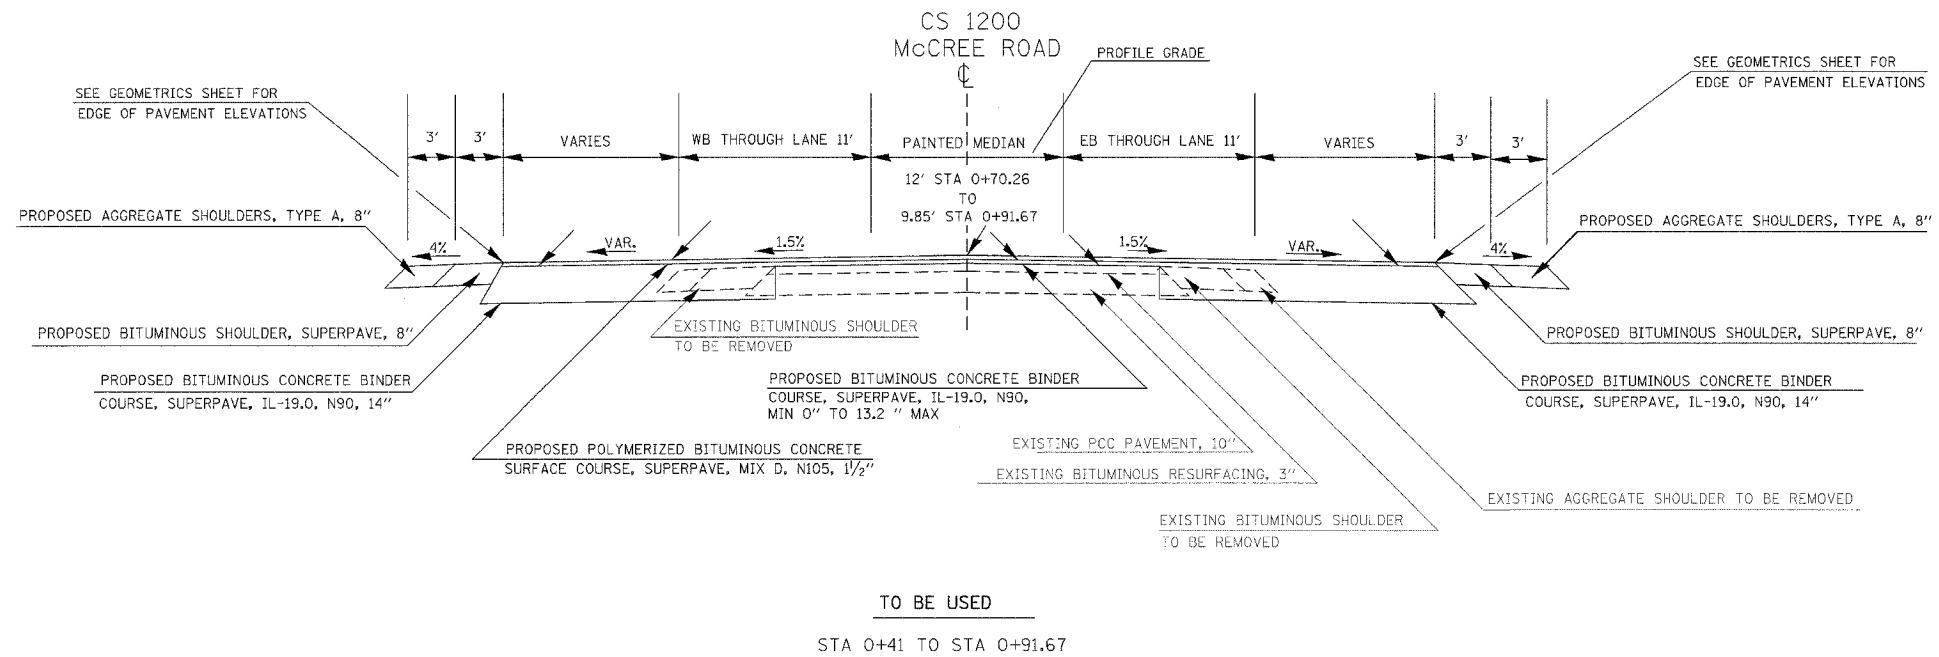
CS 1200
McCREE ROAD
℄

PROFILE GRADE

SEE GEOMETRICS SHEET FOR
EDGE OF PAVEMENT ELEVATIONS

SEE GEOMETRICS SHEET FOR
EDGE OF PAVEMENT ELEVATIONS

3' 3' VARIES WB THROUGH LANE 11' PAINTED MEDIAN EB THROUGH LANE 11' VARIES 3' 3'

12' STA 0+70.26
TO
9.85' STA 0+91.67

PROPOSED AGGREGATE SHOULDERS, TYPE A, 8"

PROPOSED AGGREGATE SHOULDERS, TYPE A, 8"

4% VAR. 1.5% 1.5% VAR. 4%

PROPOSED BITUMINOUS SHOULDER, SUPERPAVE, 8"

EXISTING BITUMINOUS SHOULDER
TO BE REMOVED

PROPOSED BITUMINOUS SHOULDER, SUPERPAVE, 8"

PROPOSED BITUMINOUS CONCRETE BINDER
COURSE, SUPERPAVE, IL-19.0, N90, 14"

PROPOSED BITUMINOUS CONCRETE BINDER
COURSE, SUPERPAVE, IL-19.0, N90,
MIN 0" TO 13.2 " MAX

PROPOSED BITUMINOUS CONCRETE BINDER
COURSE, SUPERPAVE, IL-19.0, N90, 14"

PROPOSED POLYMERIZED BITUMINOUS CONCRETE
SURFACE COURSE, SUPERPAVE, MIX D, N105, $1\frac{1}{2}$"

EXISTING PCC PAVEMENT, 10"

EXISTING BITUMINOUS RESURFACING, 3"

EXISTING AGGREGATE SHOULDER TO BE REMOVED

EXISTING BITUMINOUS SHOULDER
TO BE REMOVED

TO BE USED

STA 0+41 TO STA 0+91.67